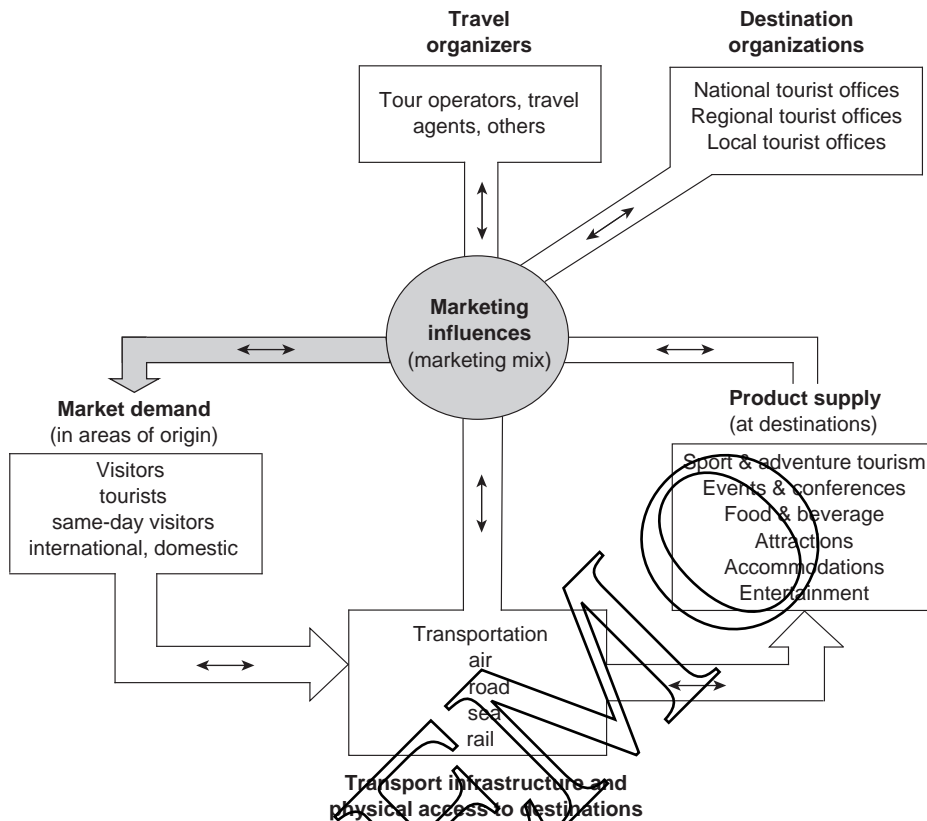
Travel organizers

Tour operators, travel agents, others

Destination organizations

National tourist offices
Regional tourist offices
Local tourist offices

Marketing influences
(marketing mix)

Market demand
(in areas of origin)

Visitors
tourists
same-day visitors
international, domestic

Product supply
(at destinations)

Sport & adventure tourism
Events & conferences
Food & beverage
Attractions
Accommodations
Entertainment

Transportation
air
road
sea
rail

Transport infrastructure and physical access to destinations